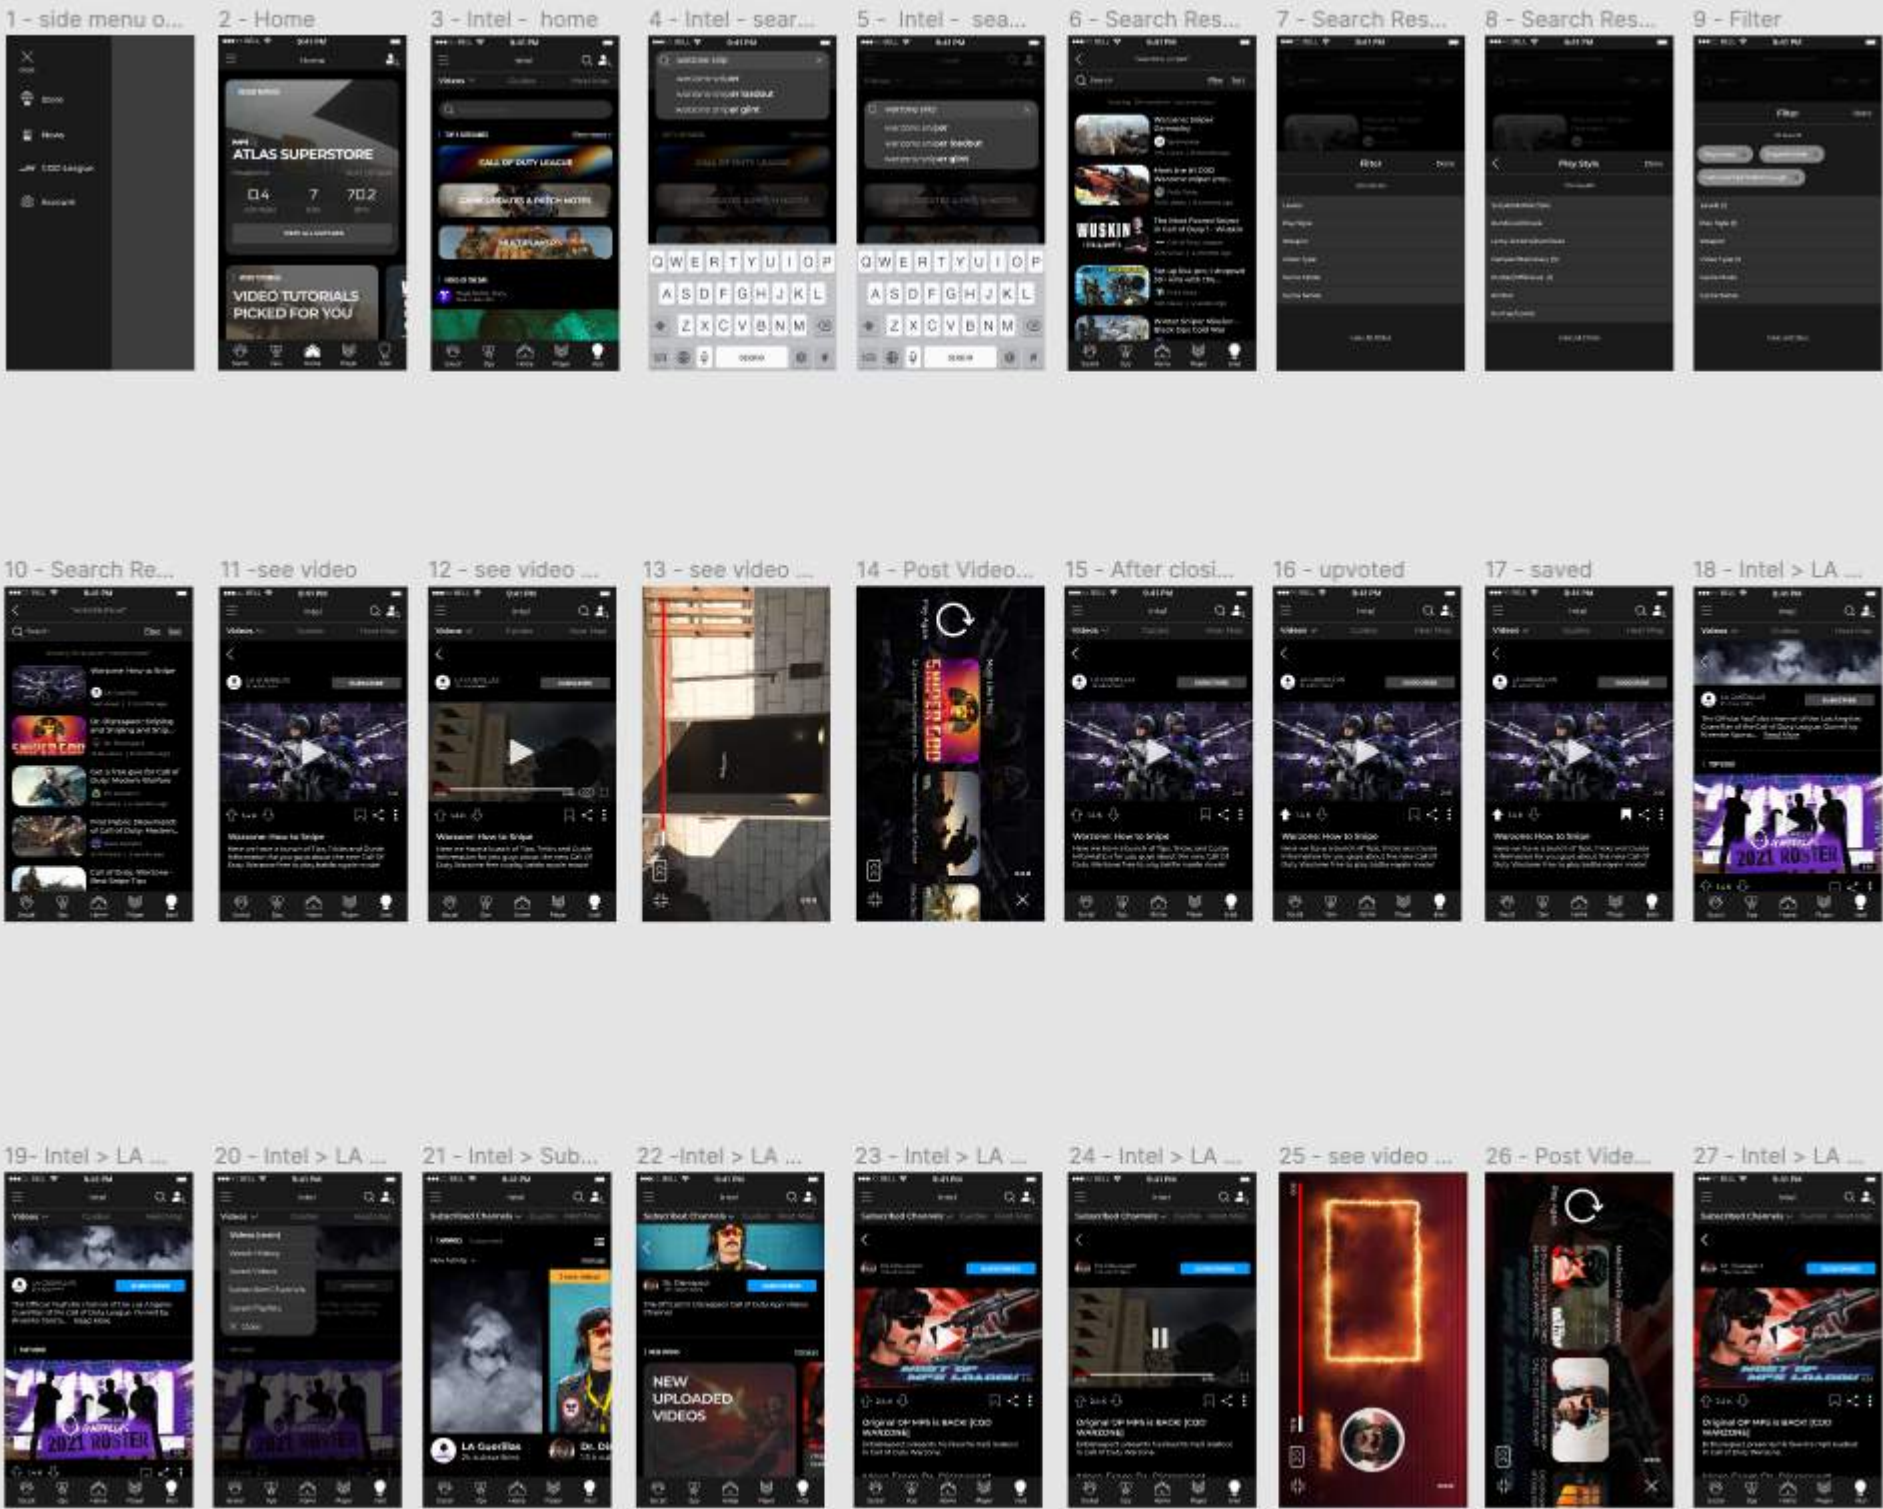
1 - side menu o...

2 - Home

ATLAS SUPERSTORE

04

7

70.2

VIDEO TUTORIALS PICKED FOR YOU

3 - Intel - home

CALL OF DUTY LEAGUE

MULTIPLAYER

4 - Intel - sear...

Q W E R T Y U I O P

A S D F G H J K L

Z X C V B N M

5 - Intel - sea...

Q W E R T Y U I O P

A S D F G H J K L

Z X C V B N M

6 - Search Res...

WUSKIN

7 - Search Res...

Filter

8 - Search Res...

Play Style

9 - Filter

Filter

10 - Search Re...

Warzone: How to Snipe

SNIPER GOD

11 -see video

Warzone: How to Snipe

12 - see video ...

Warzone: How to Snipe

13 - see video ...

14 - Post Video...

SNIPER GOD

15 - After closi...

Warzone: How to Snipe

16 - upvoted

Warzone: How to Snipe

17 - saved

Warzone: How to Snipe

18 - Intel > LA ...

2021 ROSTER

19- Intel > LA ...

2021 ROSTER

20 - Intel > LA ...

2021 ROSTER

21 - Intel > Sub...

LA Guerillas

Dr. Di

22 -Intel > LA ...

NEW UPLOADED VIDEOS

23 - Intel > LA ...

24 - Intel > LA ...

25 - see video ...

26 - Post Vide...

27 - Intel > LA ...